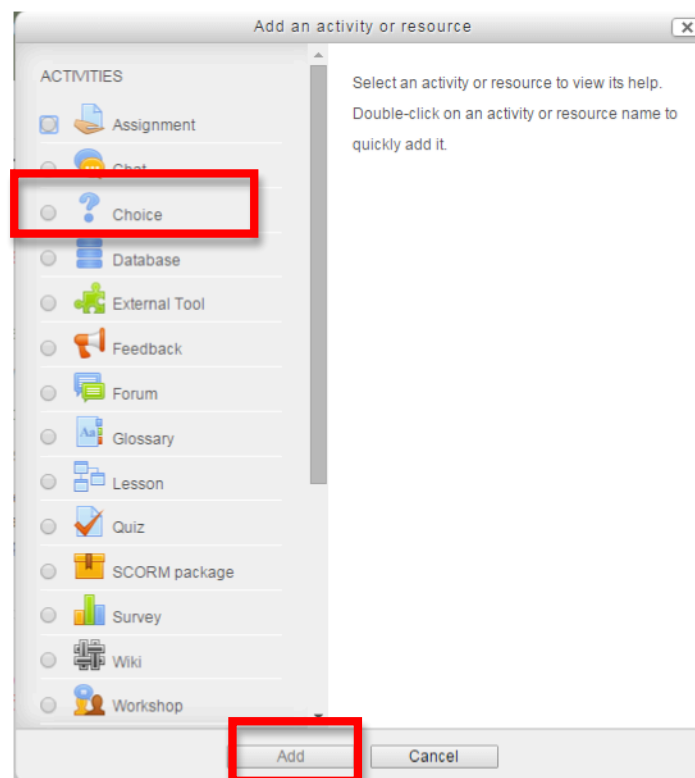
Add an activity or resource

ACTIVITIES

Assignment

Chat

Choice

Database

External Tool

Feedback

Forum

Glossary

Lesson

Quiz

SCORM package

Survey

Wiki

Workshop

Select an activity or resource to view its help. Double-click on an activity or resource name to quickly add it.

Add

Cancel